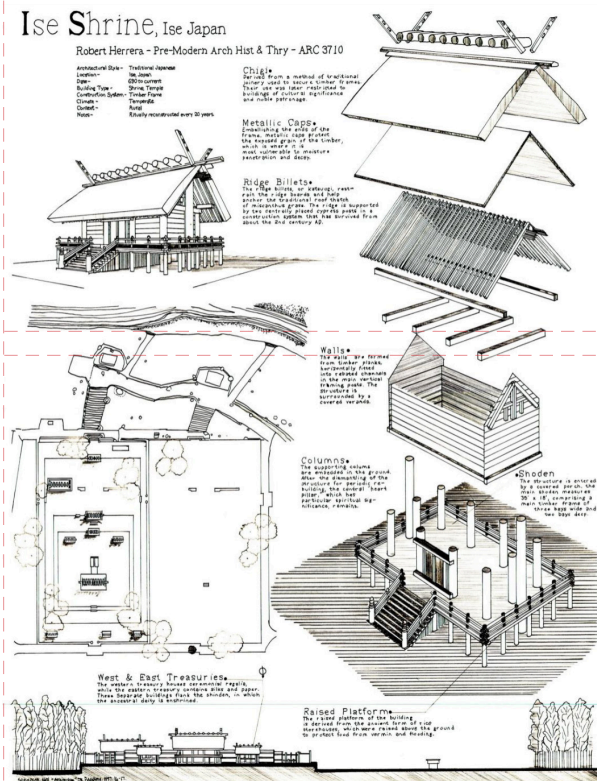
Ise Shrine, Ise Japan

Robert Herrera - Pre-Modern Arch Hist & Thry - ARC 3710

| | |
|---|---|
| Architectural Style - | Traditional Japanese |
| Location - | Ise, Japan |
| Date - | 690 to current |
| Building Type - | Shrine, Temple |
| Construction System - | Timber Frame |
| Climate - | Temperate |
| Context - | Rural |
| Notes - | Ritually reconstructed every 20 years. |

Chigi.
Derived from a method of traditional joinery used to secure timber frames. Their use was later restricted to buildings of cultural significance and noble patronage.

Metallic Caps.
Embellishing the ends of the frame, metallic caps protect the exposed grain of the timber, which is where it is most vulnerable to moisture penetration and decay.

Ridge Billets.
The ridge billets, or katsuogi, restrain the ridge beam and help anchor the traditional roof thatch of miscanthus grass. The ridge is supported by two centrally placed cypress posts in a construction system that has survived from about the 2nd century AD.

Walls.
The walls are formed from timber planks horizontally fitted into cabinet channels in the main vertical framing posts. The structure is surrounded by a covered veranda.

Columns.
The supporting columns are embedded in the ground. After the dismantling of the structure for periodic rebuilding, the central "heart pillar," which has particular spiritual significance, remains.

Shoden
The structure is entered by a covered porch. The main shoden measures 36' x 18', comprising a main timber frame of three bays wide and two bays deep.

West & East Treasuries.
The western treasury houses ceremonial regalia, while the eastern treasury contains silks and paper. These separate buildings flank the shinden, in which the ancestral deity is enshrined.

Raised Platform.
The raised platform of the building is derived from the ancient form of rice storehouses, which were raised above the ground to protect food from vermin and flooding.

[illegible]